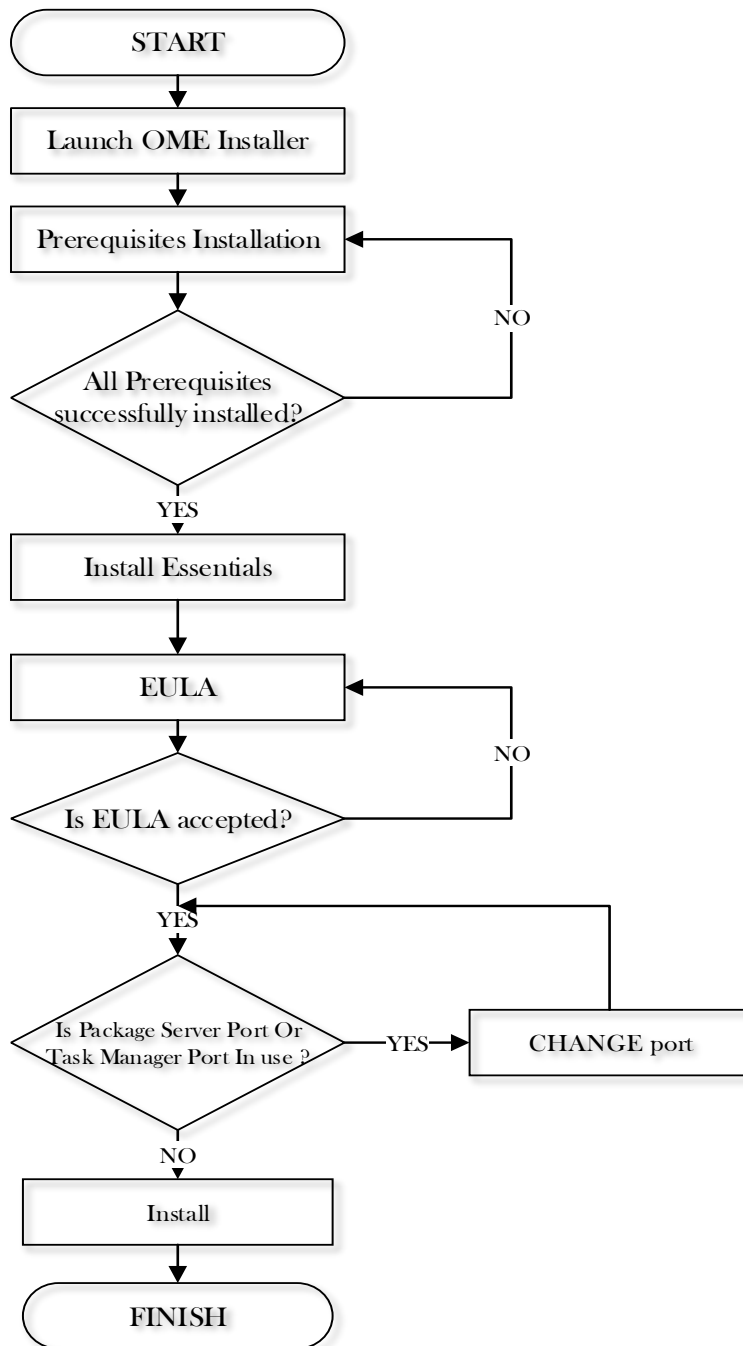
START

Launch OME Installer

Prerequisites Installation

NO

All Prerequisites successfully installed?

YES

Install Essentials

EULA

NO

Is EULA accepted?

YES

Is Package Server Port Or Task Manager Port In use ?

YES

CHANGE port

NO

Install

FINISH